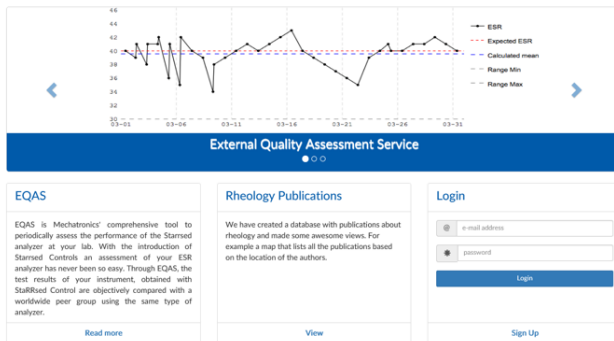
46
44
42
40
38
36
34
32
30
03-01
03-06
03-11
03-16
03-21
03-26
03-31

ESR
Expected ESR
Calculated mean
Range Min
Range Max

External Quality Assessment Service

EQAS

EQAS is Mechatronics' comprehensive tool to periodically assess the performance of the Starrsed analyzer at your lab. With the introduction of Starrsed Controls an assessment of your ESR analyzer has never been so easy. Through EQAS, the test results of your instrument, obtained with StaRRsed Control are objectively compared with a worldwide peer group using the same type of analyzer.

Read more

Rheology Publications

We have created a database with publications about rheology and made some awesome views. For example a map that lists all the publications based on the location of the authors.

View

Login

e-mail address

password

Login

Sign Up